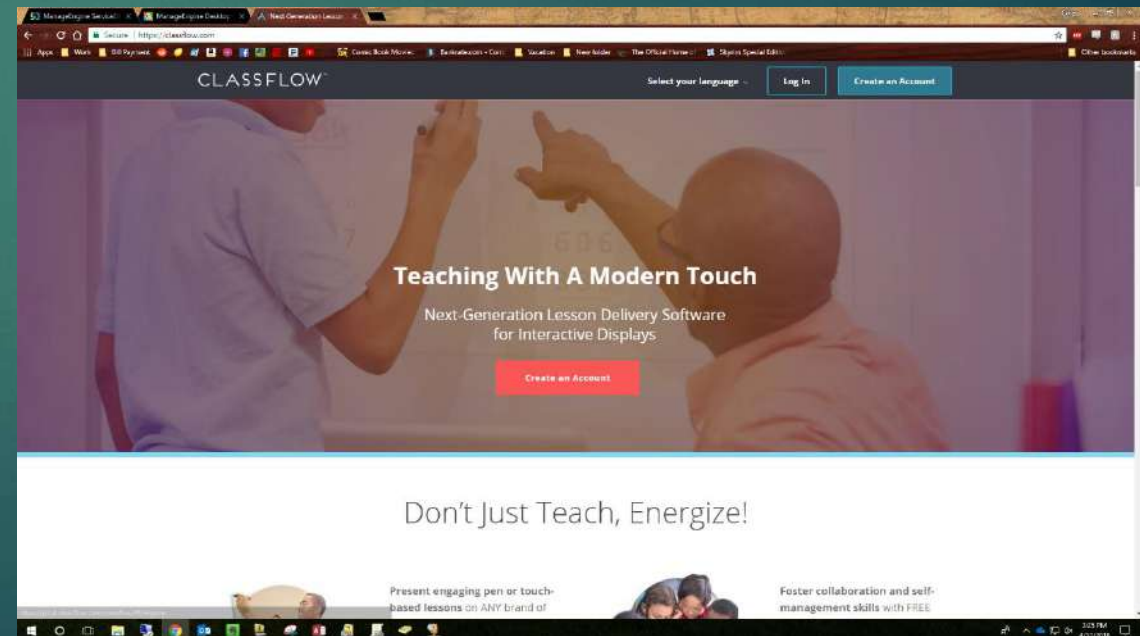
ManageEngine ServiceD
ManageEngine Desktop
Next-Generation Lesson

Secure | https://classflow.com

Apps Work Bill Payment Comic Book Movies Vacation New folder The Official Home of Skyrim Special Edition Other bookmarks

CLASSFLOW

Select your language
Log In
Create an Account

Teaching With A Modern Touch

Next-Generation Lesson Delivery Software for Interactive Displays

Create an Account

Don't Just Teach, Energize!

Present engaging pen or touch-based lessons on ANY brand of

Foster collaboration and self-management skills with FREE

3:25 PM